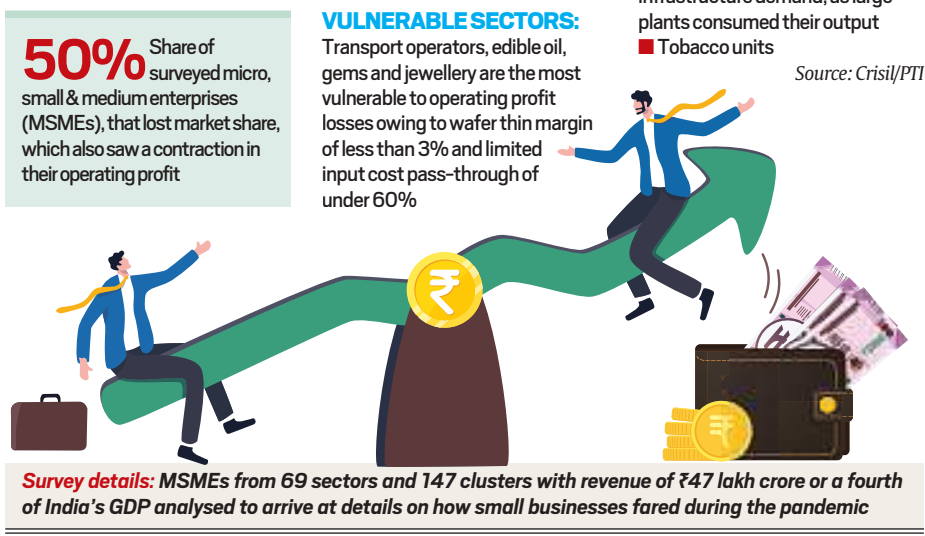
50% Share of surveyed micro, small & medium enterprises (MSMEs), that lost market share, which also saw a contraction in their operating profit

VULNERABLE SECTORS:
Transport operators, edible oil, gems and jewellery are the most vulnerable to operating profit losses owing to wafer thin margin of less than 3% and limited input cost pass-through of under 60%

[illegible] plants consumed their output
■ Tobacco units

Source: Crisil/PTI

Survey details: MSMEs from 69 sectors and 147 clusters with revenue of ₹47 lakh crore or a fourth of India's GDP analysed to arrive at details on how small businesses fared during the pandemic